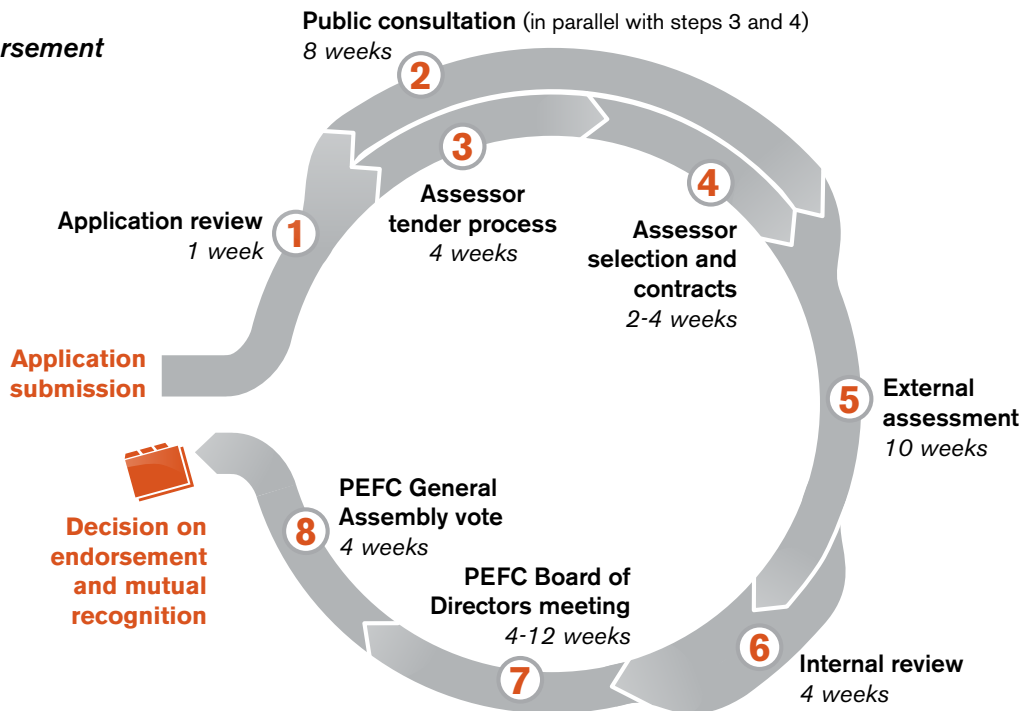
rsement

Public consultation (in parallel with steps 3 and 4)
8 weeks

2

3

Assessor tender process
4 weeks

4

Assessor selection and contracts
2-4 weeks

Application review
1 week

1

Application submission

5

External assessment
10 weeks

PEFC General Assembly vote
4 weeks

8

Decision on endorsement and mutual recognition

PEFC Board of Directors meeting
4-12 weeks

6

Internal review
4 weeks

7